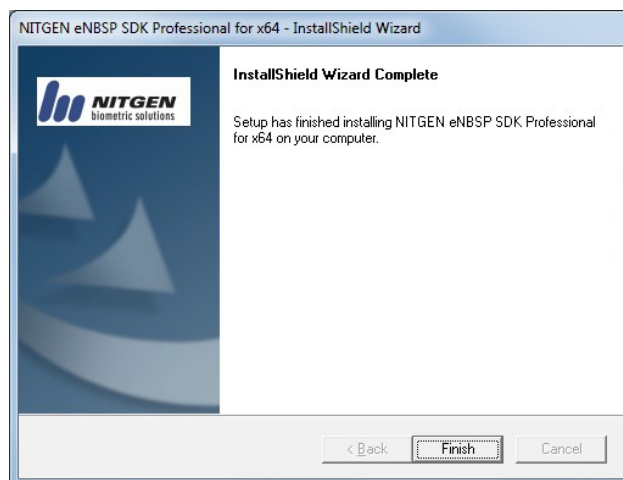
NITGEN eNBSP SDK Professional for x64 - InstallShield Wizard

NITGEN
biometric solutions

InstallShield Wizard Complete

Setup has finished installing NITGEN eNBSP SDK Professional for x64 on your computer.

< Back

Finish

Cancel